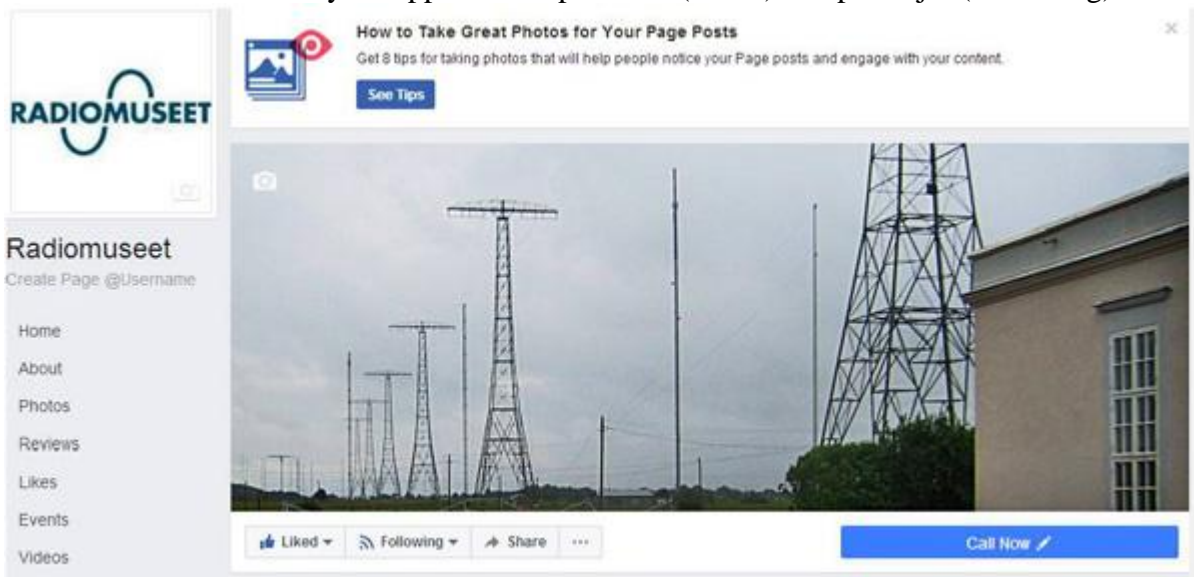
RADIOMUSEET

How to Take Great Photos for Your Page Posts

Get 8 tips for taking photos that will help people notice your Page posts and engage with your content.

See Tips

Radiomuseet

Create Page @Username

Home

About

Photos

Reviews

Likes

Events

Videos

Liked ▾

Following ▾

Share

···

Call Now